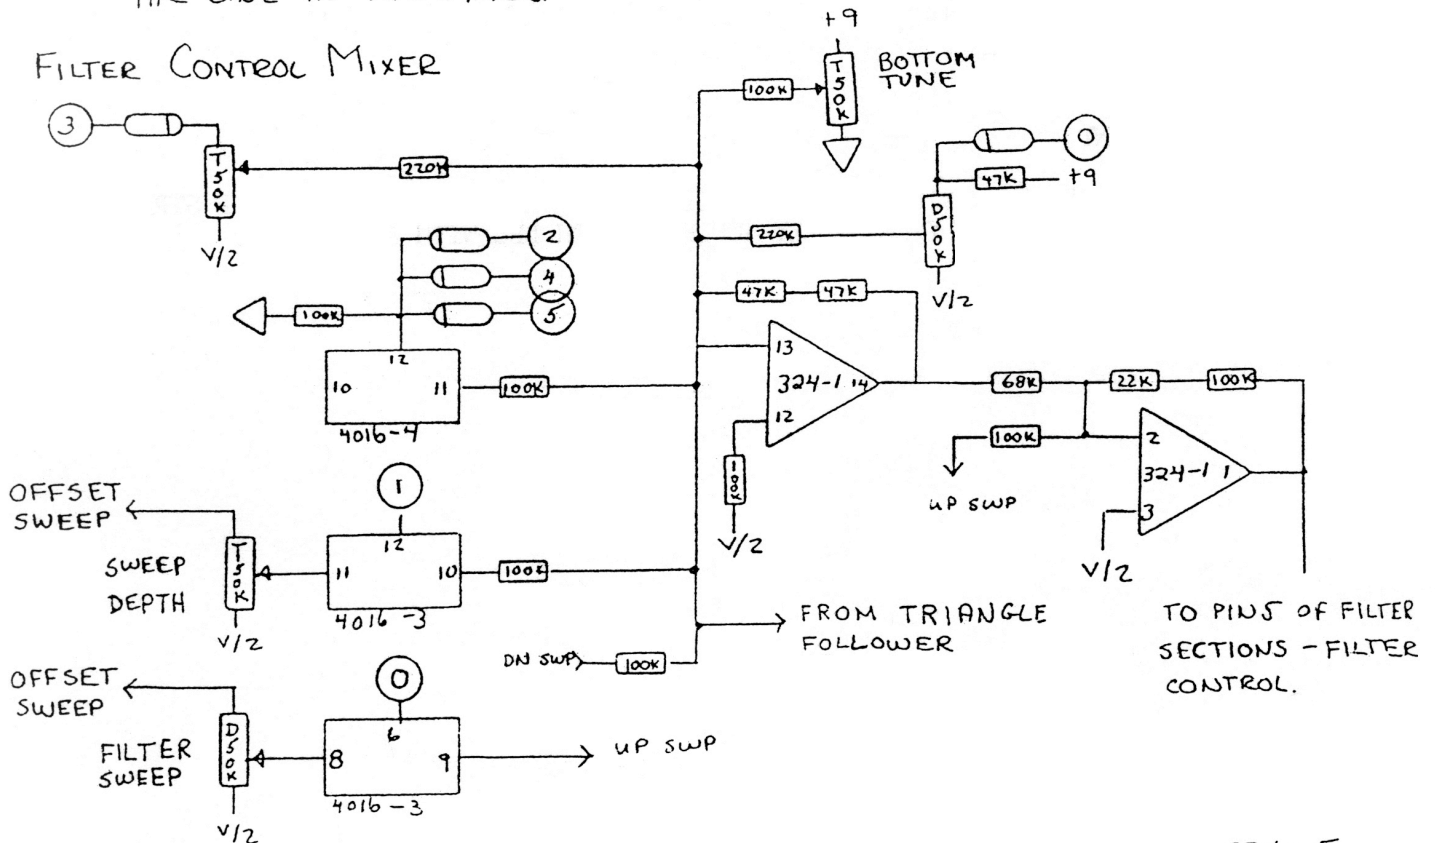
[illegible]

FILTER CONTROL MIXER

+9

BOTTOM TUNE

T 50K

100K

3

T 50K

220K

0

47K +9

D 50K

V/2

220K

V/2

2

4

5

100K

47K 47K

13

324-1 14

12

100K

12

10 11

4016-4

100K

68K 22K 100K

100K

2

324-1 1

3

UP SWP

V/2

OFFSET SWEEP

SWEEP DEPTH

T 50K

V/2

1

12

11 10

4016 -3

100K

FROM TRIANGLE FOLLOWER

DN SWP 100K

TO PINS OF FILTER SECTIONS - FILTER CONTROL.

OFFSET SWEEP

FILTER SWEEP

D 50K

V/2

0

6

8 9

4016 -3

UP SWP